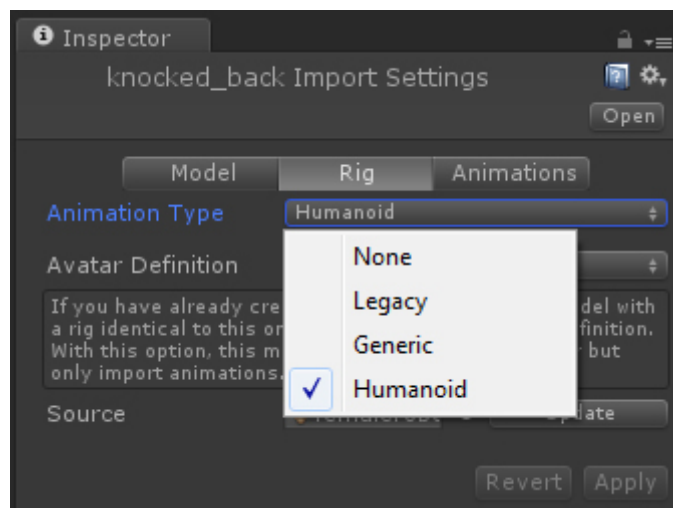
Inspector

knocked_back Import Settings

Open

Model | Rig | Animations

Animation Type | Humanoid

Avatar Definition

If you have already cre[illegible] del with a rig identical to this on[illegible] finition. With this option, this m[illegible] r but only import animations.

Source

None
Legacy
Generic
✓ Humanoid

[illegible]date

Revert | Apply